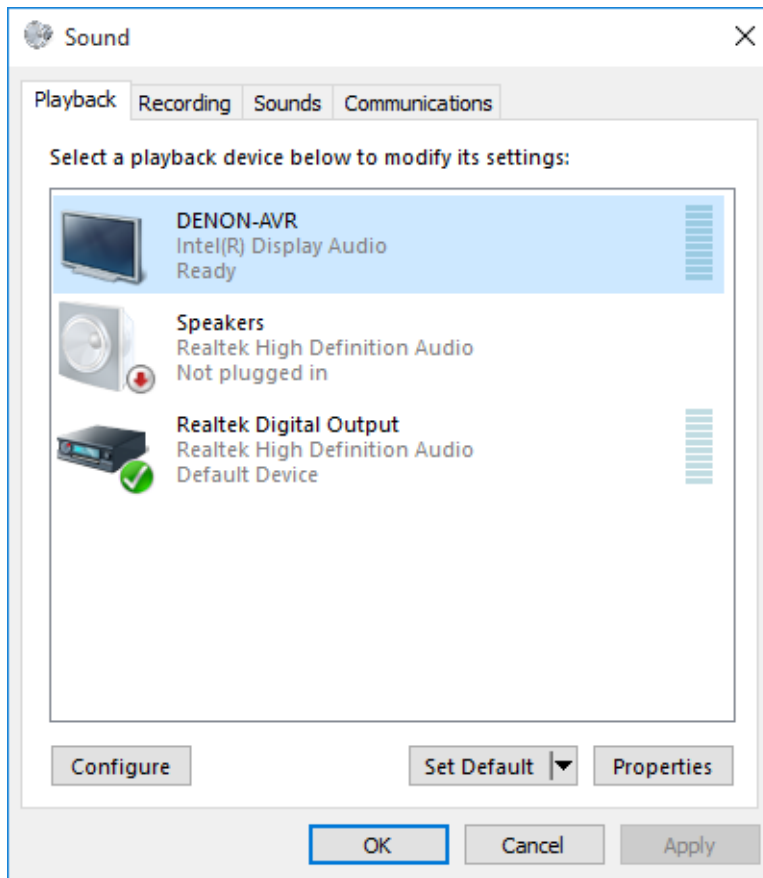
Sound

Playback Recording Sounds Communications

Select a playback device below to modify its settings:

DENON-AVR
Intel(R) Display Audio
Ready

Speakers
Realtek High Definition Audio
Not plugged in

Realtek Digital Output
Realtek High Definition Audio
Default Device

Configure

Set Default

Properties

OK

Cancel

Apply